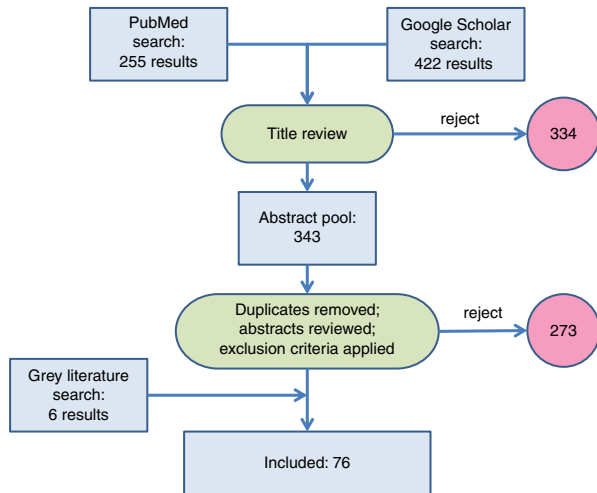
PubMed search: 255 results

Google Scholar search: 422 results

Title review

reject

334

Abstract pool: 343

Duplicates removed; abstracts reviewed; exclusion criteria applied

reject

273

Grey literature search: 6 results

Included: 76